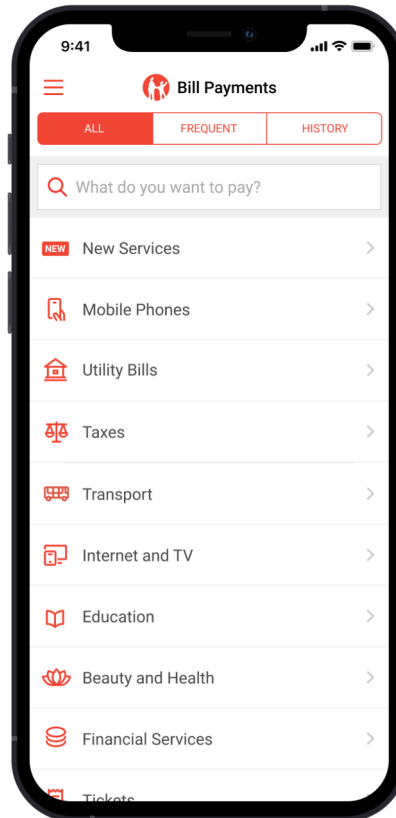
9:41

Bill Payments

ALL
FREQUENT
HISTORY

What do you want to pay?

NEW New Services

Mobile Phones

Utility Bills

Taxes

Transport

Internet and TV

Education

Beauty and Health

Financial Services

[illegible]